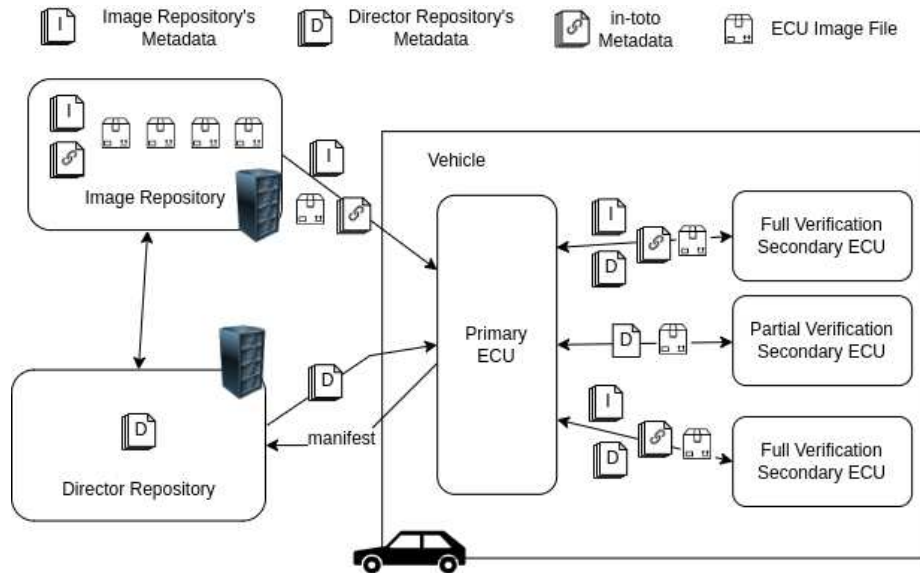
I Image Repository's Metadata

D Director Repository's Metadata

in-toto Metadata

ECU Image File

I

Image Repository

I

Vehicle

I

Full Verification Secondary ECU

D

Primary ECU

D

Partial Verification Secondary ECU

D

D

I

manifest

Full Verification Secondary ECU

D

Director Repository